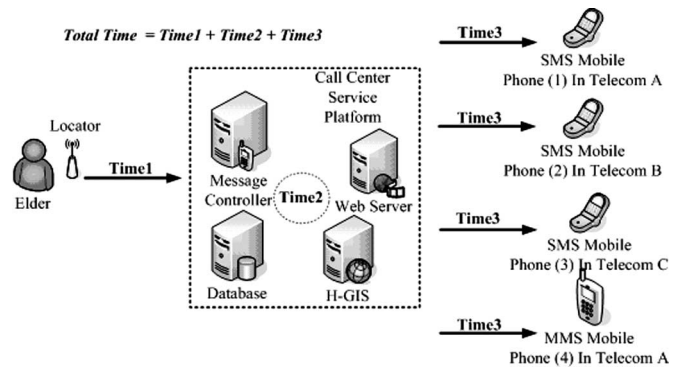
Total Time = Time1 + Time2 + Time3

Locator

Elder

Time1

Call Center Service Platform

Message Controller

Time2

Web Server

Database

H-GIS

Time3

SMS Mobile Phone (1) In Telecom A

Time3

SMS Mobile Phone (2) In Telecom B

Time3

SMS Mobile Phone (3) In Telecom C

Time3

MMS Mobile Phone (4) In Telecom A